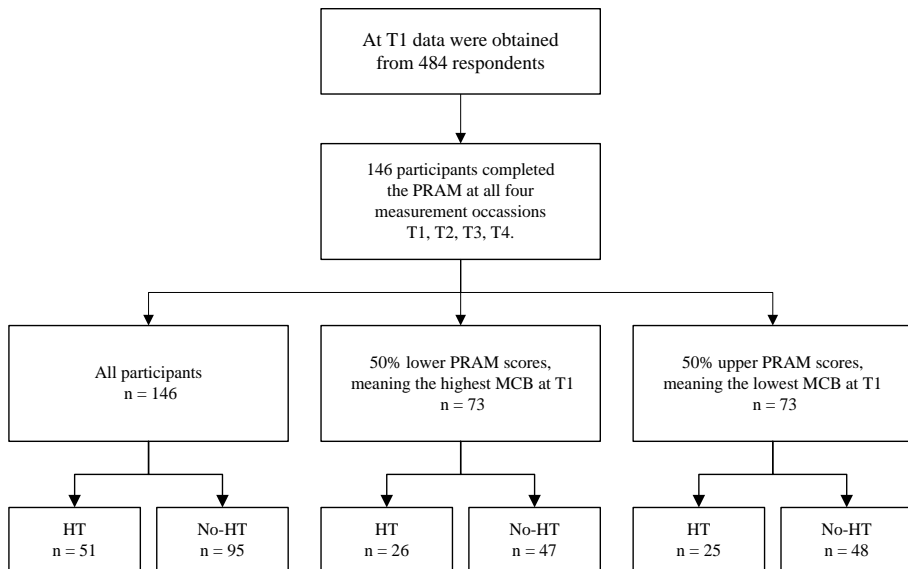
At T1 data were obtained from 484 respondents

146 participants completed the PRAM at all four measurement occassions T1, T2, T3, T4.

All participants
n = 146

50% lower PRAM scores, meaning the highest MCB at T1
n = 73

50% upper PRAM scores, meaning the lowest MCB at T1
n = 73

HT
n = 51

No-HT
n = 95

HT
n = 26

No-HT
n = 47

HT
n = 25

No-HT
n = 48